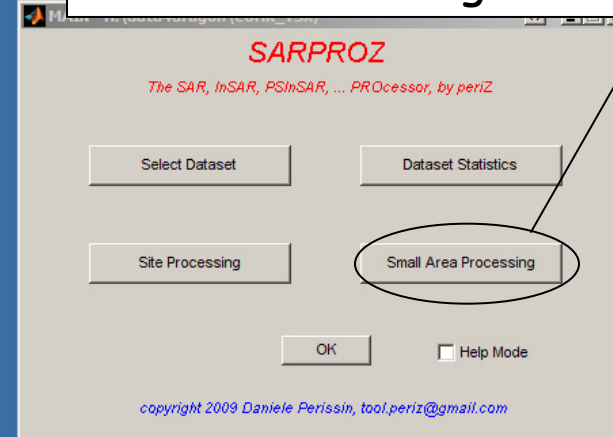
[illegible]

SARPROZ

The SAR, InSAR, PSInSAR, ... PROcessor, by periZ

Select Dataset

Dataset Statistics

Site Processing

Small Area Processing

OK

Help Mode

copyright 2009 Daniele Perissin, tool.periz@gmail.com